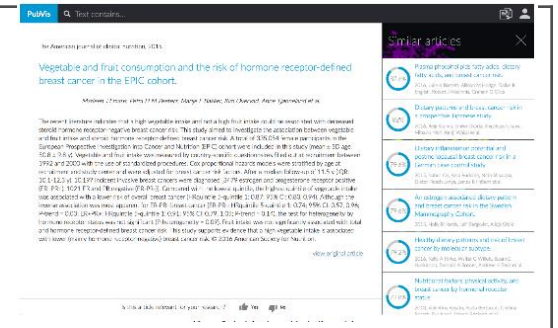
PubVis

Text contains...

The American journal of clinical nutrition, 2016.

Vegetable and fruit consumption and the risk of hormone receptor-defined breast cancer in the EPIC cohort.

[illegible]

The present literature indicates that a high vegetable intake and not a high fruit intake could be associated with decreased steroid hormone receptor-negative breast cancer risk. This study aimed to investigate the association between vegetable and fruit intake and steroid hormone receptor-defined breast cancer risk. A total of 335,054 female participants in the European Prospective Investigation into Cancer and Nutrition (EPIC) cohort were included in this study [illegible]. Vegetable and fruit intake was measured by country-specific questionnaires filled out at recruitment between 1992 and 2000 and calibrated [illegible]. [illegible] breast cancers were diagnosed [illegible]. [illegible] intake was associated with a lower risk of overall breast cancer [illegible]. This study supports evidence that a high vegetable intake is associated with lower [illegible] breast cancer risk. © 2016 American Society for Nutrition.

view original article

Is this article relevant for your research? Yes No

Similar articles

Plasma phospholipid fatty acids, dietary fatty acids, and breast cancer risk.

Dietary patterns and breast cancer risk in a prospective Taiwanese study.

Dietary inflammatory potential and postmenopausal breast cancer risk in a case-control study.

An antioxidant-associated dietary pattern and breast cancer risk in the Swedish Mammography Cohort.

Healthy dietary patterns and breast cancer risk in a prospective cohort.

Nutrient intakes, physical activity, and breast cancer by hormonal receptor status.